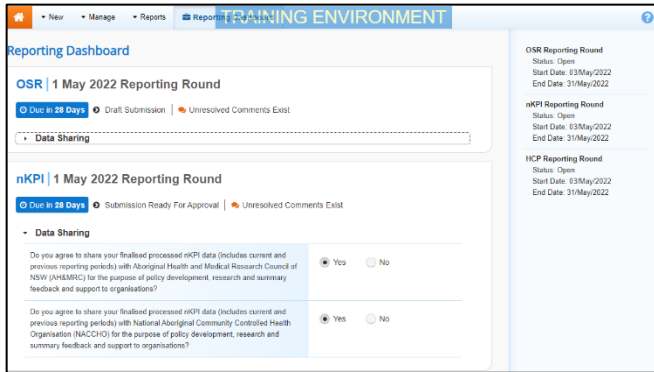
▾ New ▾ Manage ▾ Reports Reporting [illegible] TRAINING ENVIRONMENT

Reporting Dashboard

OSR | 1 May 2022 Reporting Round

Due in 28 Days Draft Submission | Unresolved Comments Exist

Data Sharing

nKPI | 1 May 2022 Reporting Round

Due in 28 Days Submission Ready For Approval | Unresolved Comments Exist

Data Sharing

Do you agree to share your finalised processed nKPI data (includes current and previous reporting periods) with Aboriginal Health and Medical Research Council of NSW (AH&MRC) for the purpose of policy development, research and summary feedback and support to organisations?

Yes No

Do you agree to share your finalised processed nKPI data (includes current and previous reporting periods) with National Aboriginal Community Controlled Health Organisation (NACCHO) for the purpose of policy development, research and summary feedback and support to organisations?

Yes No

OSR Reporting Round
Status: Open
Start Date: 03/May/2022
End Date: 31/May/2022

nKPI Reporting Round
Status: Open
Start Date: 03/May/2022
End Date: 31/May/2022

HCP Reporting Round
Status: Open
Start Date: 03/May/2022
End Date: 31/May/2022